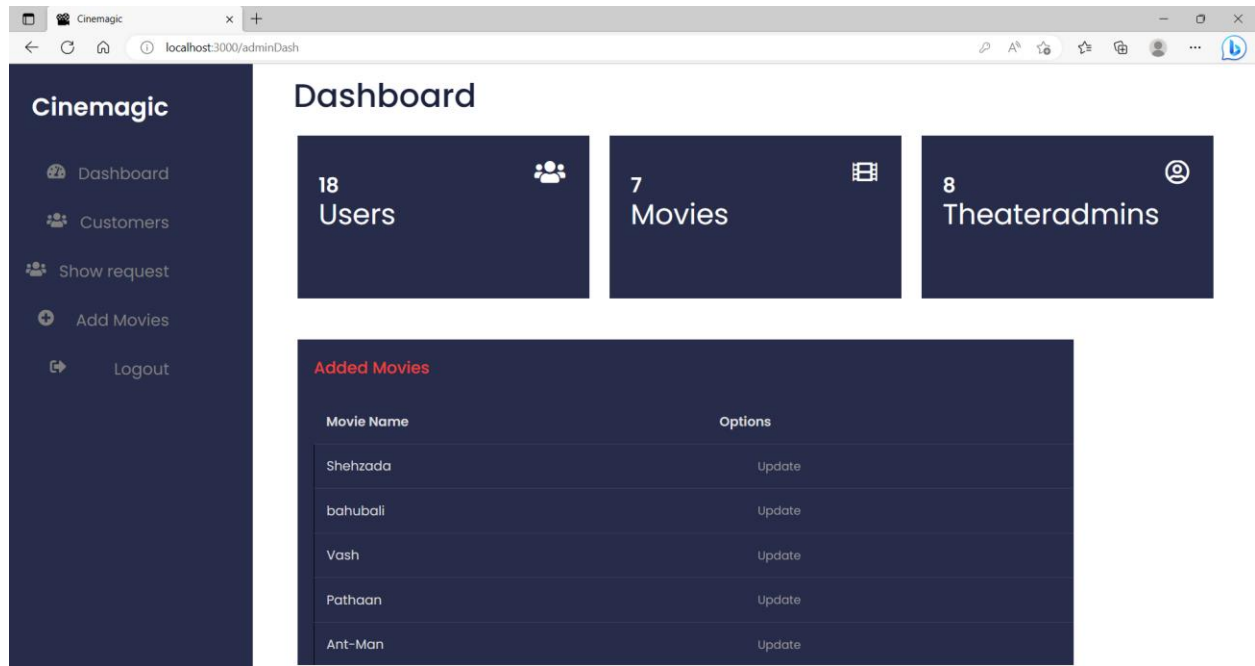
Cinemagic
localhost:3000/adminDash

Cinemagic

Dashboard
Customers
Show request
Add Movies
Logout

Dashboard

18
Users

7
Movies

8
Theateradmins

Added Movies

| Movie Name | Options |
|---|---|
| Shehzada | Update |
| bahubali | Update |
| Vash | Update |
| Pathaan | Update |
| Ant-Man | Update |